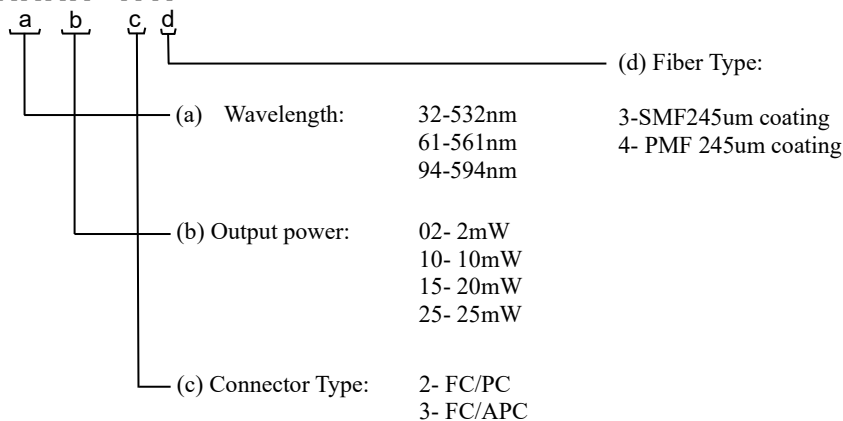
a b c d

(d) Fiber Type:

3-SMF245um coating
4- PMF 245um coating

(a) Wavelength: 32-532nm
61-561nm
94-594nm

(b) Output power: 02- 2mW
10- 10mW
15- 20mW
25- 25mW

(c) Connector Type: 2- FC/PC
3- FC/APC